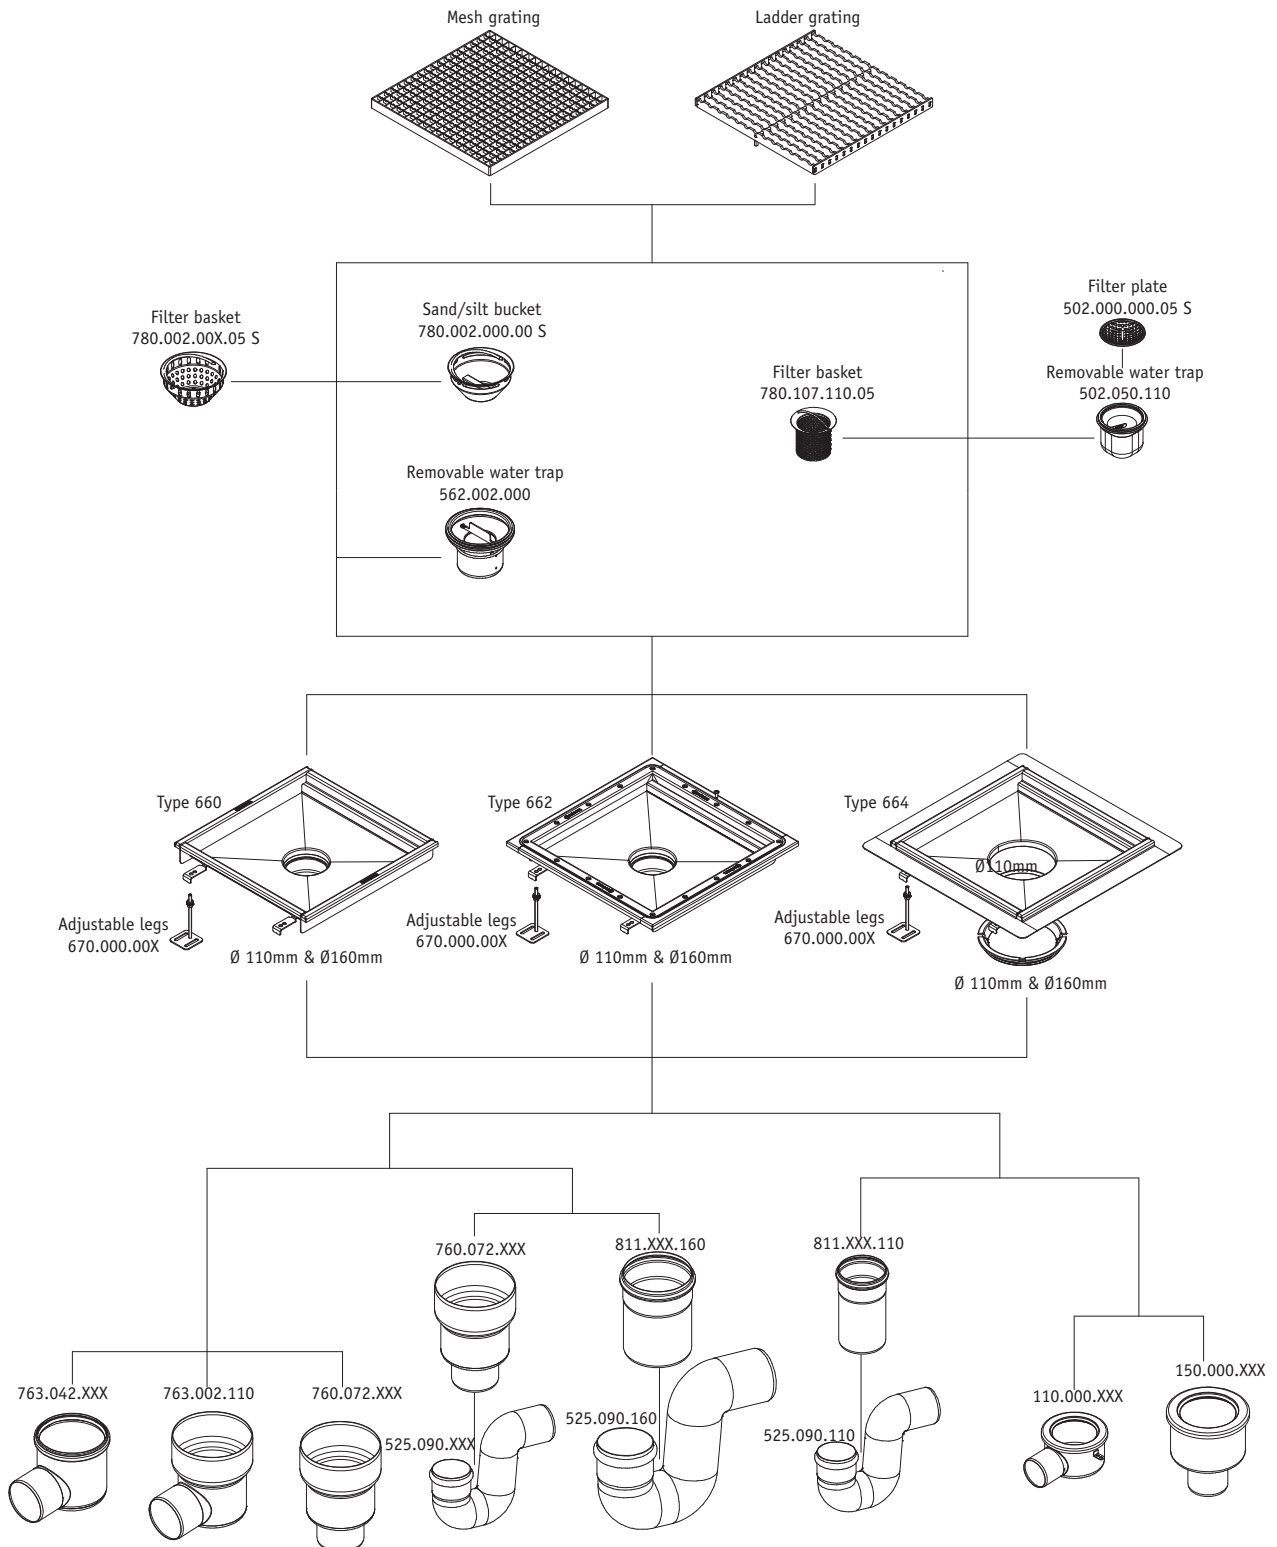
Mesh grating

Ladder grating

Filter basket
780.002.00X.05 S

Sand/silt bucket
780.002.000.00 S

Filter plate
502.000.000.05 S

Removable water trap
502.050.110

Filter basket
780.107.110.05

Removable water trap
562.002.000

Type 660

Type 662

Type 664

Ø110mm

Adjustable legs
670.000.00X

Adjustable legs
670.000.00X

Adjustable legs
670.000.00X

Ø 110mm & Ø160mm

Ø 110mm & Ø160mm

Ø 110mm & Ø160mm

760.072.XXX

811.XXX.160

811.XXX.110

763.042.XXX

763.002.110

760.072.XXX

525.090.XXX

525.090.160

525.090.110

110.000.XXX

150.000.XXX